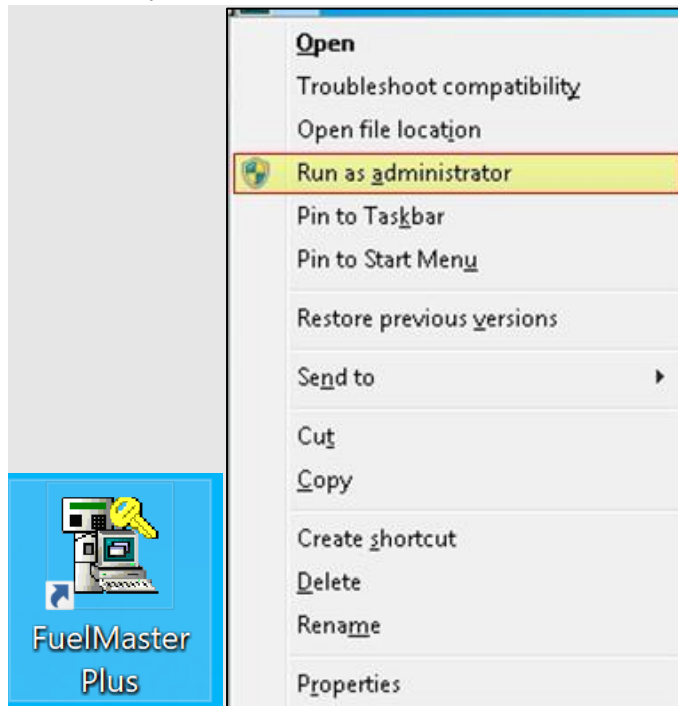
Open
Troubleshoot compatibility
Open file location
Run as administrator
Pin to Taskbar
Pin to Start Menu
Restore previous versions
Send to
Cut
Copy
Create shortcut
Delete
Rename
Properties

FuelMaster Plus